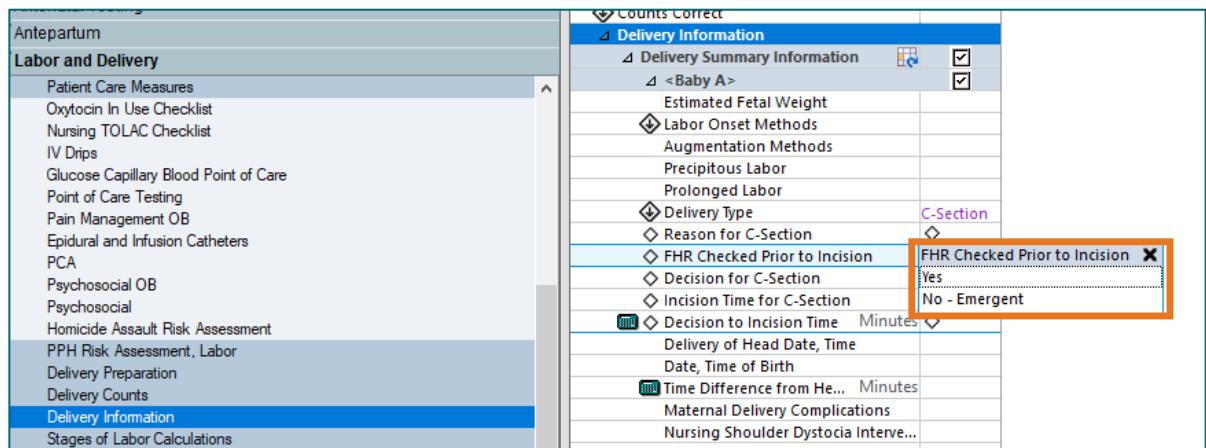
Antepartum
Labor and Delivery
Patient Care Measures
Oxytocin In Use Checklist
Nursing TOLAC Checklist
IV Drips
Glucose Capillary Blood Point of Care
Point of Care Testing
Pain Management OB
Epidural and Infusion Catheters
PCA
Psychosocial OB
Psychosocial
Homicide Assault Risk Assessment
PPH Risk Assessment, Labor
Delivery Preparation
Delivery Counts
Delivery Information
Stages of Labor Calculations

Counts Correct
Delivery Information
Delivery Summary Information
<Baby A>
Estimated Fetal Weight
Labor Onset Methods
Augmentation Methods
Precipitous Labor
Prolonged Labor
Delivery Type C-Section
Reason for C-Section
FHR Checked Prior to Incision
Decision for C-Section
Incision Time for C-Section
Decision to Incision Time Minutes
Delivery of Head Date, Time
Date, Time of Birth
Time Difference from He... Minutes
Maternal Delivery Complications
Nursing Shoulder Dystocia Interve...

FHR Checked Prior to Incision
Yes
No - Emergent